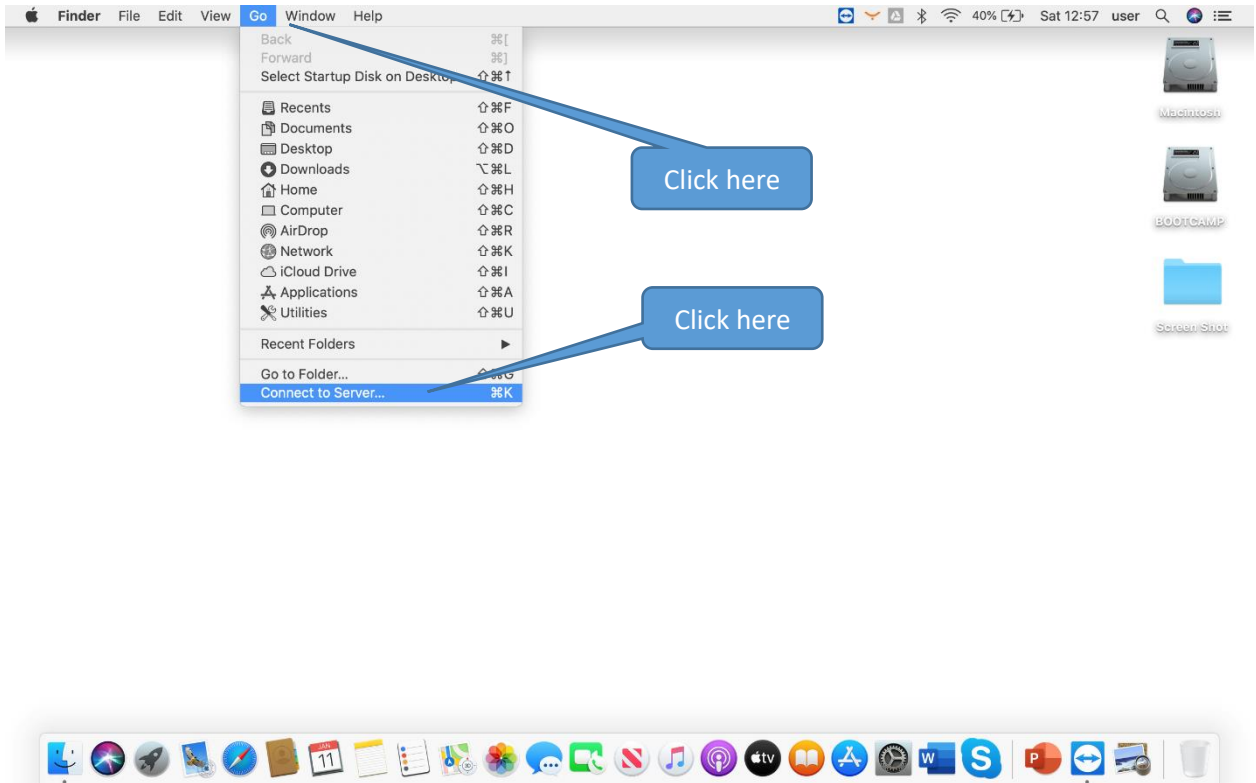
Finder File Edit View Go Window Help

40% Sat 12:57 user

Back ⌘[
Forward ⌘]
Select Startup Disk on Desktop ⇧⌘↑

Recents ⇧⌘F
Documents ⇧⌘O
Desktop ⇧⌘D
Downloads ⌥⌘L
Home ⇧⌘H
Computer ⇧⌘C
AirDrop ⇧⌘R
Network ⇧⌘K
iCloud Drive ⇧⌘I
Applications ⇧⌘A
Utilities ⇧⌘U

Recent Folders

Go to Folder... ⇧⌘G
Connect to Server... ⌘K

Click here

Click here

Macintosh

BOOTCAMP

Screen Shot

JAN
11

tv